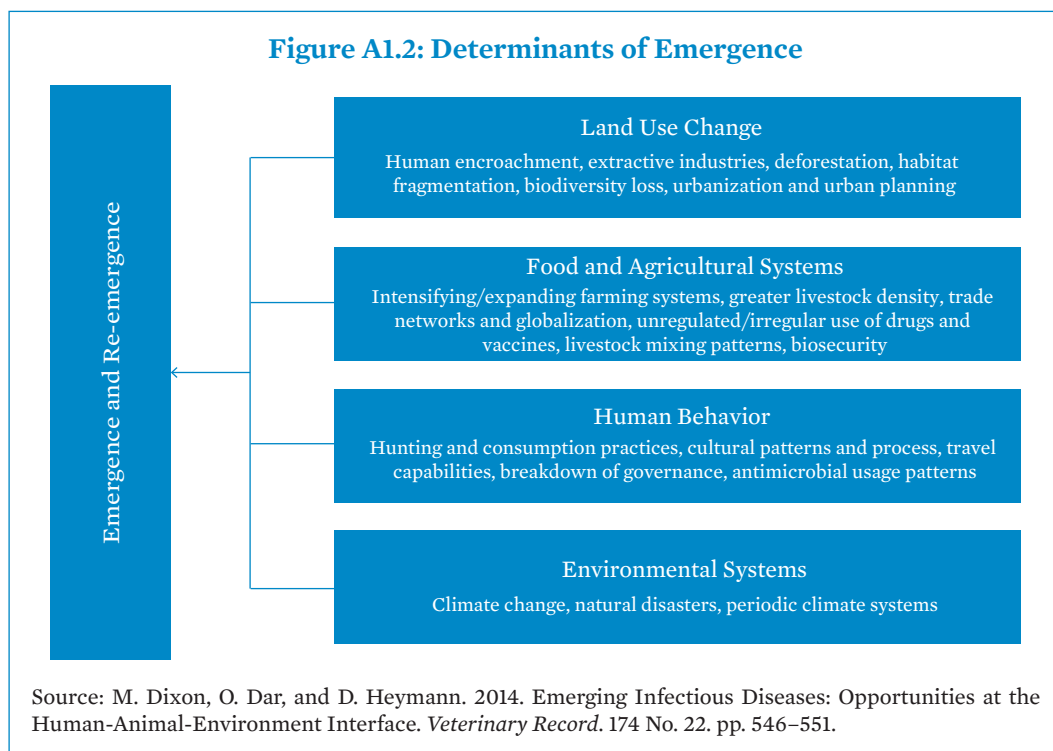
Figure A1.2: Determinants of Emergence

Emergence and Re-emergence

Land Use Change
Human encroachment, extractive industries, deforestation, habitat fragmentation, biodiversity loss, urbanization and urban planning

Food and Agricultural Systems
Intensifying/expanding farming systems, greater livestock density, trade networks and globalization, unregulated/irregular use of drugs and vaccines, livestock mixing patterns, biosecurity

Human Behavior
Hunting and consumption practices, cultural patterns and process, travel capabilities, breakdown of governance, antimicrobial usage patterns

Environmental Systems
Climate change, natural disasters, periodic climate systems

Source: M. Dixon, O. Dar, and D. Heymann. 2014. Emerging Infectious Diseases: Opportunities at the Human-Animal-Environment Interface. Veterinary Record. 174 No. 22. pp. 546–551.